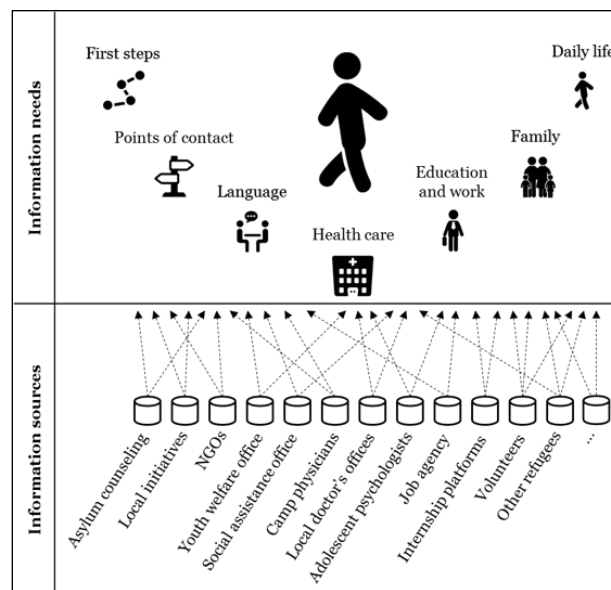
Information needs

First steps

Daily life

Points of contact

Family

Language

Education and work

Health care

Information sources

Asylum counseling

Local initiatives

NGOs

Youth welfare office

Social assistance office

Camp physicians

Local doctor's offices

Adolescent psychologists

Job agency

Internship platforms

Volunteers

Other refugees

...